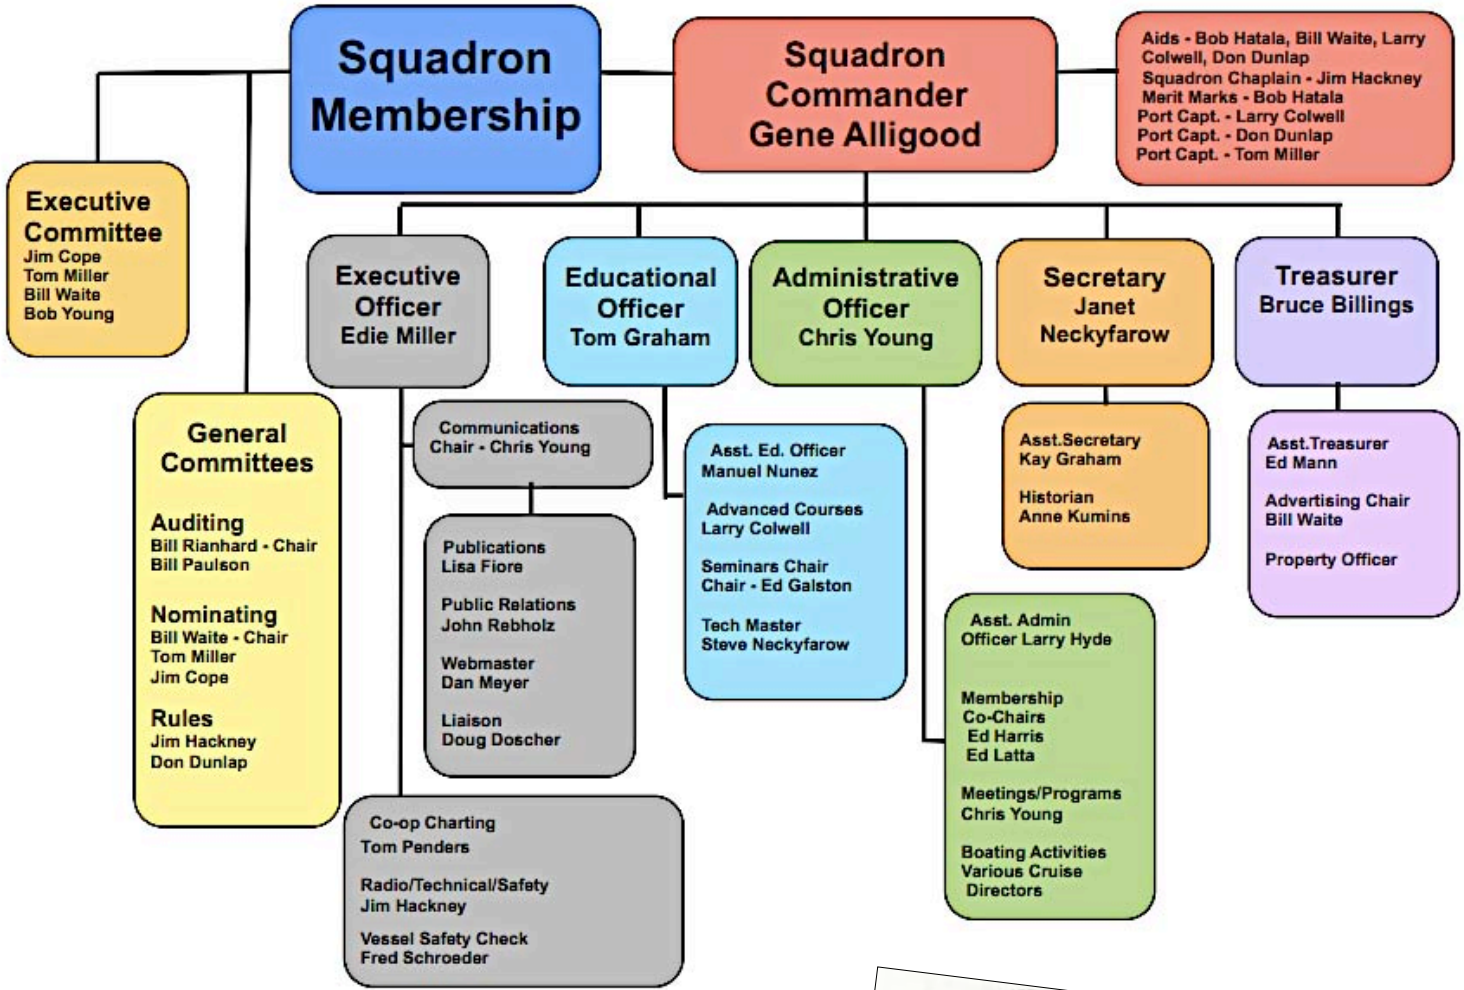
Squadron Membership

Squadron Commander Gene Alligood

Aids - Bob Hatala, Bill Waite, Larry Colwell, Don Dunlap
Squadron Chaplain - Jim Hackney
Merit Marks - Bob Hatala
Port Capt. - Larry Colwell
Port Capt. - Don Dunlap
Port Capt. - Tom Miller

Executive Committee
Jim Cope
Tom Miller
Bill Waite
Bob Young

Executive Officer
Edie Miller

Educational Officer
Tom Graham

Administrative Officer
Chris Young

Secretary
Janet Neckyfarow

Treasurer
Bruce Billings

General Committees

Auditing
Bill Rianhard - Chair
Bill Paulson

Nominating
Bill Waite - Chair
Tom Miller
Jim Cope

Rules
Jim Hackney
Don Dunlap

Communications Chair - Chris Young

Publications
Lisa Fiore

Public Relations
John Rebholz

Webmaster
Dan Meyer

Liaison
Doug Doscher

Co-op Charting
Tom Penders

Radio/Technical/Safety
Jim Hackney

Vessel Safety Check
Fred Schroeder

Asst. Ed. Officer
Manuel Nunez

Advanced Courses
Larry Colwell

Seminars Chair
Chair - Ed Galston

Tech Master
Steve Neckyfarow

Asst. Admin Officer Larry Hyde

Membership
Co-Chairs
Ed Harris
Ed Latta

Meetings/Programs
Chris Young

Boating Activities
Various Cruise Directors

Asst.Secretary
Kay Graham

Historian
Anne Kumins

Asst.Treasurer
Ed Mann

Advertising Chair
Bill Waite

Property Officer